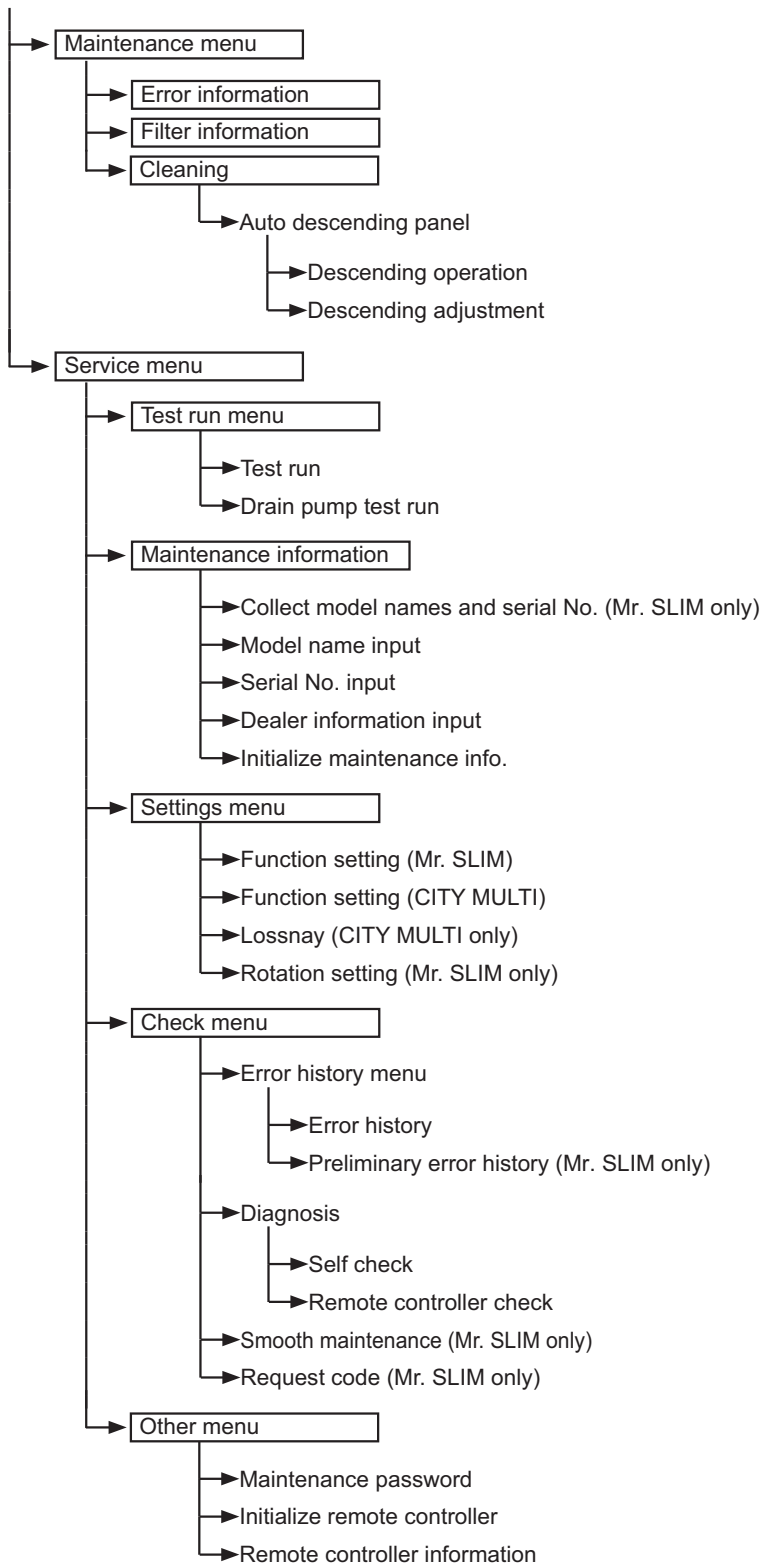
Maintenance menu

Error information

Filter information

Cleaning

Auto descending panel

Descending operation

Descending adjustment

Service menu

Test run menu

Test run

Drain pump test run

Maintenance information

Collect model names and serial No. (Mr. SLIM only)

Model name input

Serial No. input

Dealer information input

Initialize maintenance info.

Settings menu

Function setting (Mr. SLIM)

Function setting (CITY MULTI)

Lossnay (CITY MULTI only)

Rotation setting (Mr. SLIM only)

Check menu

Error history menu

Error history

Preliminary error history (Mr. SLIM only)

Diagnosis

Self check

Remote controller check

Smooth maintenance (Mr. SLIM only)

Request code (Mr. SLIM only)

Other menu

Maintenance password

Initialize remote controller

Remote controller information